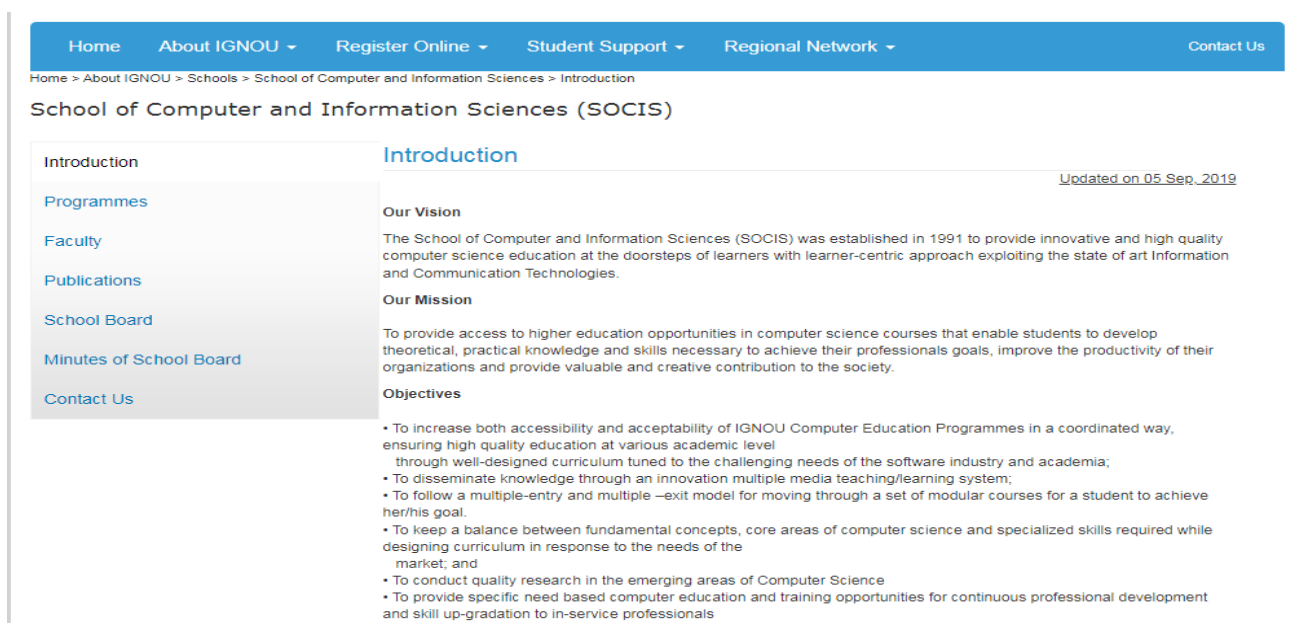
Home About IGNOU ▾ Register Online ▾ Student Support ▾ Regional Network ▾ Contact Us

Home > About IGNOU > Schools > School of Computer and Information Sciences > Introduction

School of Computer and Information Sciences (SOCIS)

Introduction
Programmes
Faculty
Publications
School Board
Minutes of School Board
Contact Us

Introduction

Updated on 05 Sep, 2019

Our Vision

The School of Computer and Information Sciences (SOCIS) was established in 1991 to provide innovative and high quality computer science education at the doorsteps of learners with learner-centric approach exploiting the state of art Information and Communication Technologies.

Our Mission

To provide access to higher education opportunities in computer science courses that enable students to develop theoretical, practical knowledge and skills necessary to achieve their professionals goals, improve the productivity of their organizations and provide valuable and creative contribution to the society.

Objectives

• To increase both accessibility and acceptability of IGNOU Computer Education Programmes in a coordinated way, ensuring high quality education at various academic level
through well-designed curriculum tuned to the challenging needs of the software industry and academia;
• To disseminate knowledge through an innovation multiple media teaching/learning system;
• To follow a multiple-entry and multiple –exit model for moving through a set of modular courses for a student to achieve her/his goal.
• To keep a balance between fundamental concepts, core areas of computer science and specialized skills required while designing curriculum in response to the needs of the
market; and
• To conduct quality research in the emerging areas of Computer Science
• To provide specific need based computer education and training opportunities for continuous professional development and skill up-gradation to in-service professionals